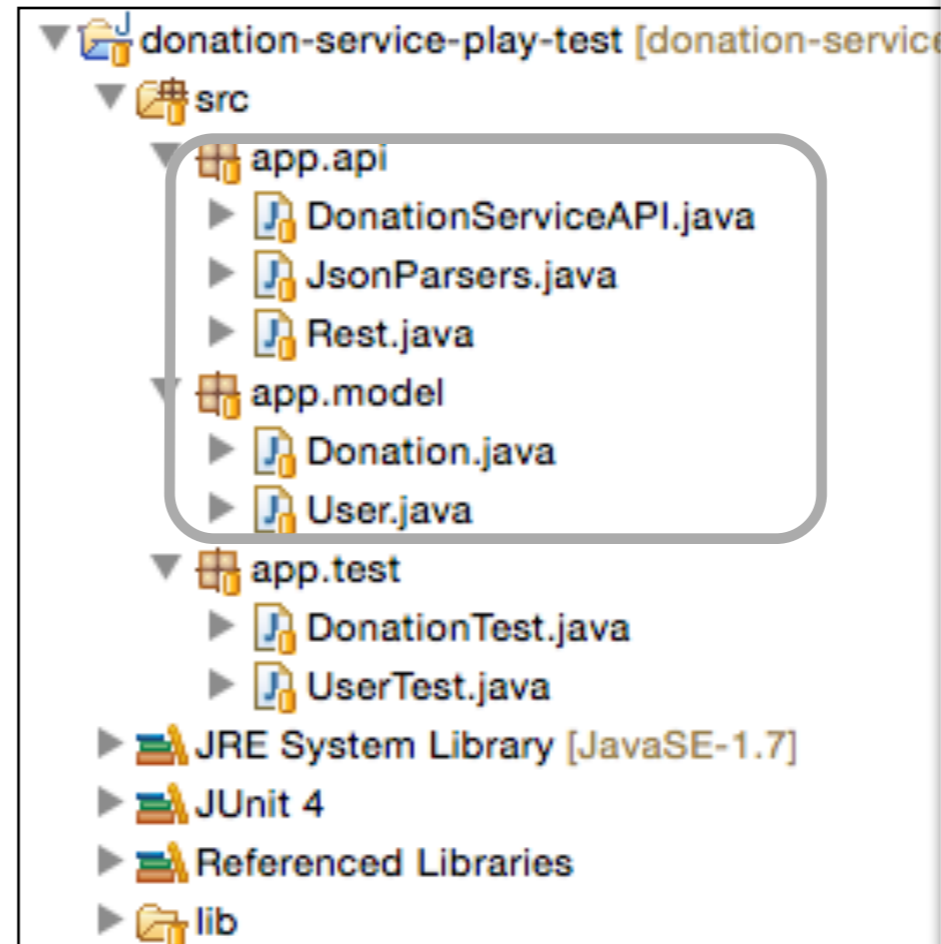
donation-service-play-test [donation-servic
src
app.api
DonationServiceAPI.java
JsonParsers.java
Rest.java
app.model
Donation.java
User.java
app.test
DonationTest.java
UserTest.java
JRE System Library [JavaSE-1.7]
JUnit 4
Referenced Libraries
lib